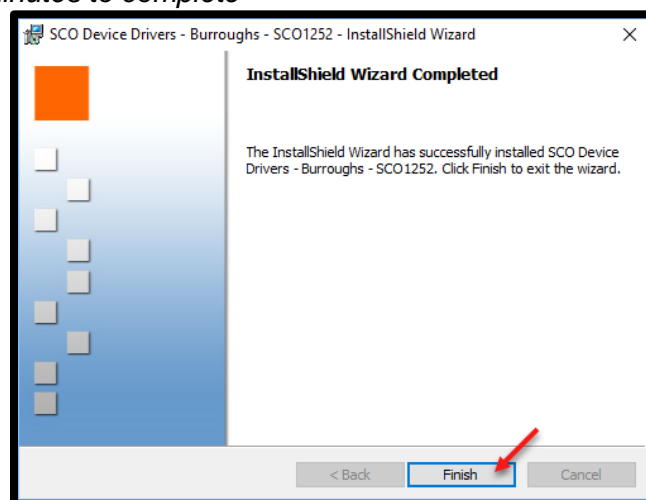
minutes to complete

SCO Device Drivers - Burroughs - SCO1252 - InstallShield Wizard

InstallShield Wizard Completed

The InstallShield Wizard has successfully installed SCO Device Drivers - Burroughs - SCO1252. Click Finish to exit the wizard.

< Back

Finish

Cancel